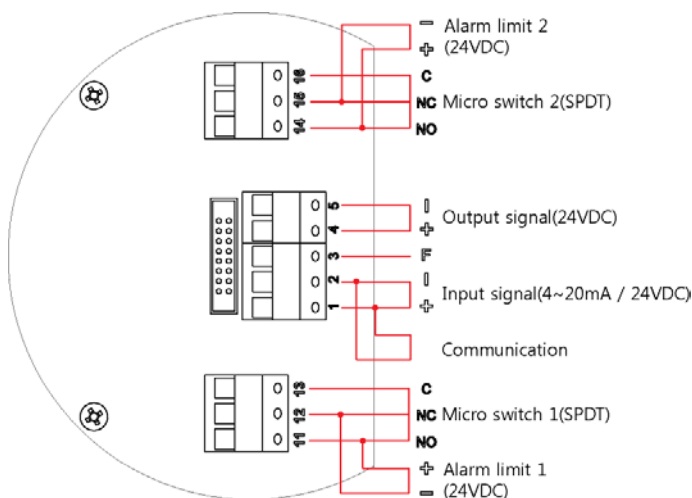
− Alarm limit 2
+ (24VDC)

16 C
15 NC Micro switch 2(SPDT)
14 NO

5 −
4 + Output signal(24VDC)
3 F
2 −
1 + Input signal(4~20mA / 24VDC)

Communication

13 C
12 NC Micro switch 1(SPDT)
11 NO

+ Alarm limit 1
− (24VDC)